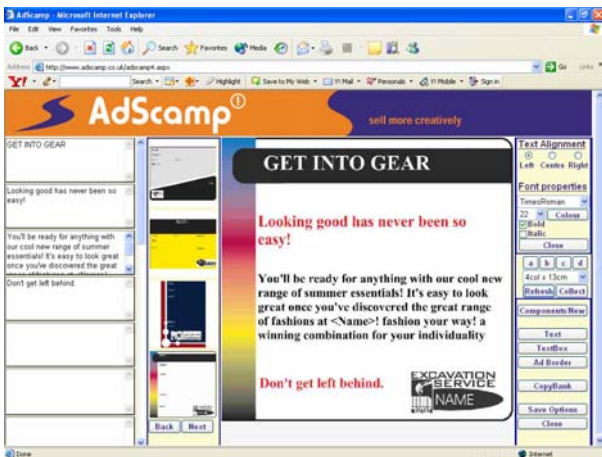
AdScamp - Microsoft Internet Explorer

File Edit View Favorites Tools Help

Back Search Favorites Media

Address http://www.adscamp.co.uk/adscamp4.aspx

Go Links

Y! Search Highlight Save to My Web Y! Mail Personals Y! Mobile Sign In

AdScamp

sell more creatively

GET INTO GEAR

Looking good has never been so easy!

You'll be ready for anything with our cool new range of summer essentials! It's easy to look great once you've discovered the great

Don't get left behind.

Back Next

GET INTO GEAR

Looking good has never been so easy!

You'll be ready for anything with our cool new range of summer essentials! It's easy to look great once you've discovered the great range of fashions at <Name>! fashion your way! a winning combination for your individuality

Don't get left behind.

EXCAVATION SERVICE

NAME

Text Alignment

Left Centre Right

Font properties

TimesRoman

22 Colour

Bold

Italic

Close

a b c d

4col x 13cm

Refresh Collect

Components New

Text

TextBox

Ad Border

CopyBank

Save Options

Close

Done

Internet